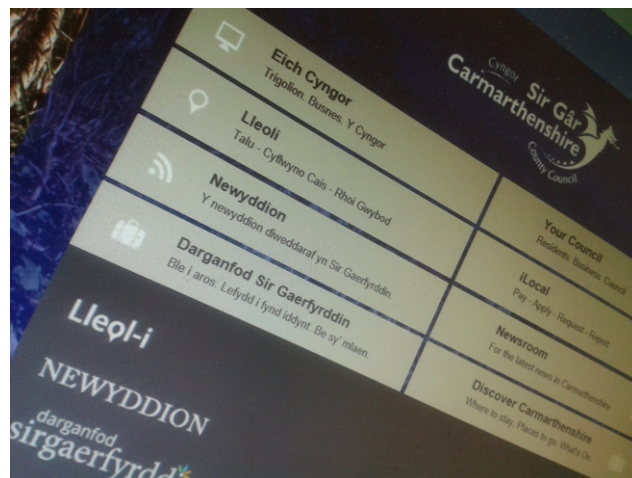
Eich Cyngor
Trigolion, Busnes, Y Cyngor

Lleoli
Talu - Cyflwyno Cais - Rhoi Gwybod

Newyddion
Y newyddion diweddaraf yn Sir Gaerfyrddin

Darganfod Sir Gaerfyrddin
Ble i aros. Lefydd i fynd iddynt. Be sy' mlaen

Cyngor Sir Gâr
Carmarthenshire
County Council

Your Council
Residents, Business, Council

iLocal
Pay - Apply - Request - Report

Newsroom
For the latest news in Carmarthenshire

Discover Carmarthenshire
Where to stay. Places to go. What's On

Lleol-i

NEWYDDION

darganfod
sirgaerfyrdd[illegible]